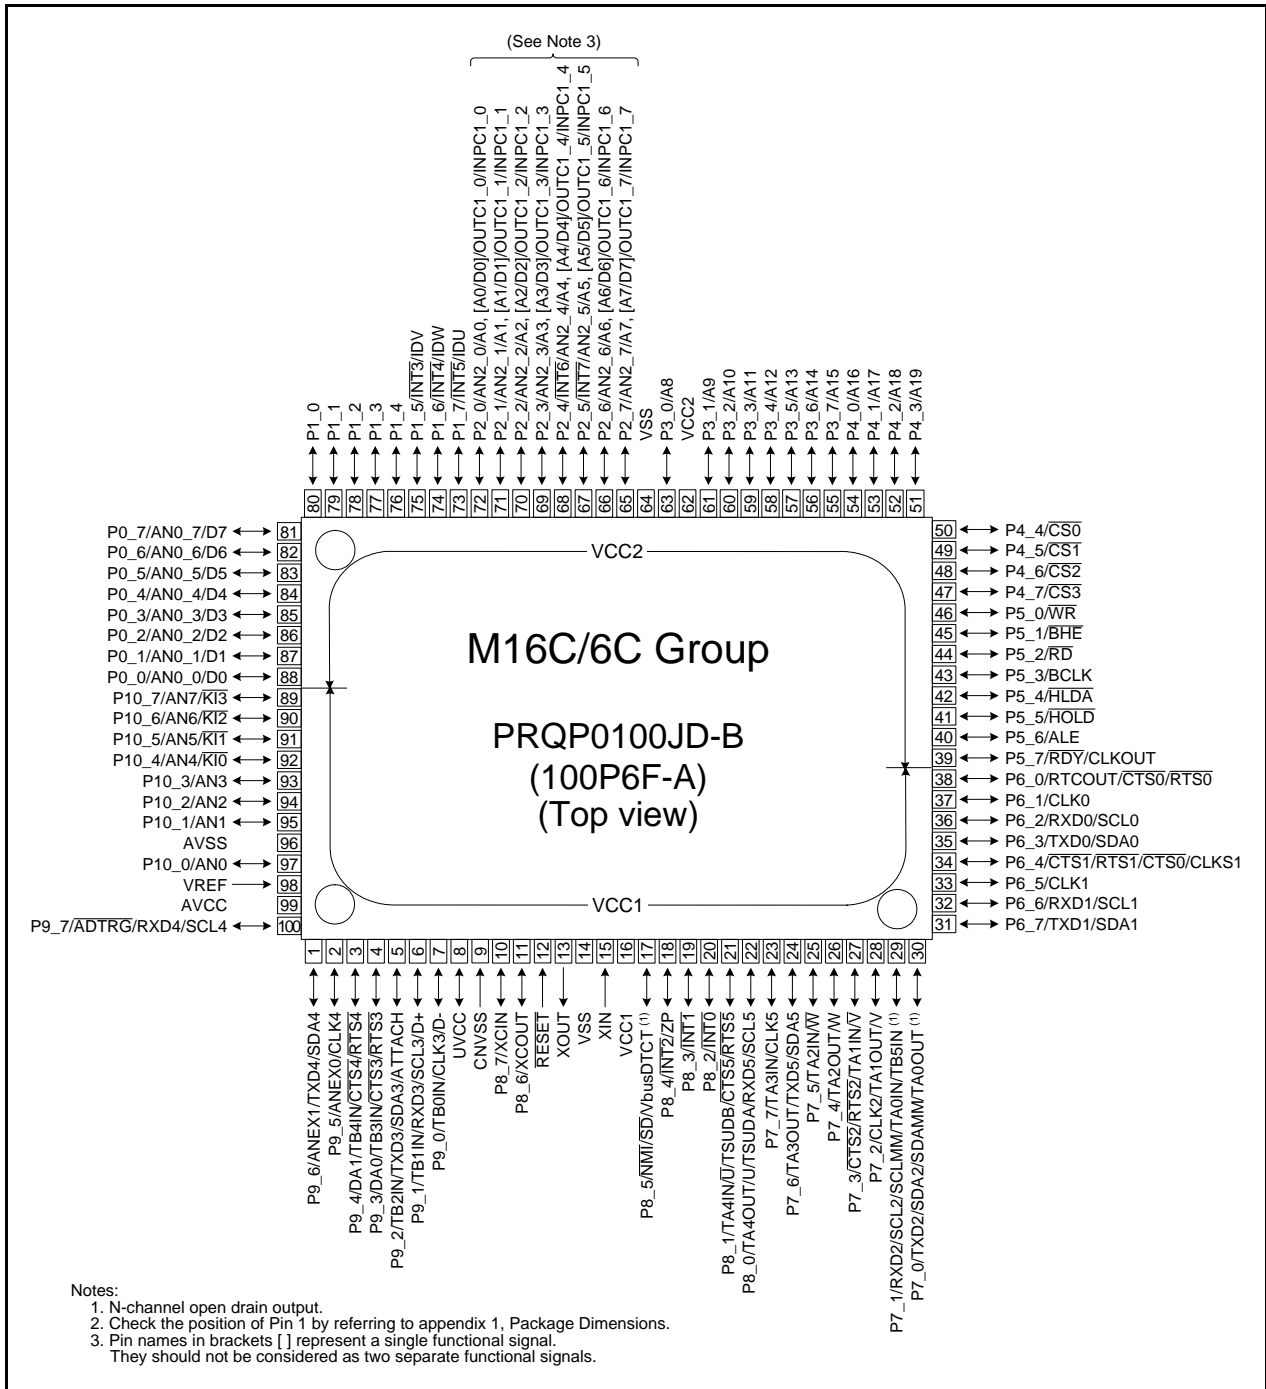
(See Note 3)

P1_0
P1_1
P1_2
P1_3
P1_4
P1_5/$\overline{INT3}$/IDV
P1_6/$\overline{INT4}$/IDW
P1_7/$\overline{INT5}$/IDU
P2_0/AN2_0/A0, [A0/D0]/OUTC1_0/INPC1_0
P2_1/AN2_1/A1, [A1/D1]/OUTC1_1/INPC1_1
P2_2/AN2_2/A2, [A2/D2]/OUTC1_2/INPC1_2
P2_3/AN2_3/A3, [A3/D3]/OUTC1_3/INPC1_3
P2_4/$\overline{INT6}$/AN2_4/A4, [A4/D4]/OUTC1_4/INPC1_4
P2_5/$\overline{INT7}$/AN2_5/A5, [A5/D5]/OUTC1_5/INPC1_5
P2_6/AN2_6/A6, [A6/D6]/OUTC1_6/INPC1_6
P2_7/AN2_7/A7, [A7/D7]/OUTC1_7/INPC1_7
VSS
P3_0/A8
VCC2
P3_1/A9
P3_2/A10
P3_3/A11
P3_4/A12
P3_5/A13
P3_6/A14
P3_7/A15
P4_0/A16
P4_1/A17
P4_2/A18
P4_3/A19

80 79 78 77 76 75 74 73 72 71 70 69 68 67 66 65 64 63 62 61 60 59 58 57 56 55 54 53 52 51

P0_7/AN0_7/D7 81
P0_6/AN0_6/D6 82
P0_5/AN0_5/D5 83
P0_4/AN0_4/D4 84
P0_3/AN0_3/D3 85
P0_2/AN0_2/D2 86
P0_1/AN0_1/D1 87
P0_0/AN0_0/D0 88
P10_7/AN7/$\overline{KI3}$ 89
P10_6/AN6/$\overline{KI2}$ 90
P10_5/AN5/$\overline{KI1}$ 91
P10_4/AN4/$\overline{KI0}$ 92
P10_3/AN3 93
P10_2/AN2 94
P10_1/AN1 95
AVSS 96
P10_0/AN0 97
VREF 98
AVCC 99
P9_7/$\overline{ADTRG}$/RXD4/SCL4 100

50 P4_4/$\overline{CS0}$
49 P4_5/$\overline{CS1}$
48 P4_6/$\overline{CS2}$
47 P4_7/$\overline{CS3}$
46 P5_0/$\overline{WR}$
45 P5_1/$\overline{BHE}$
44 P5_2/$\overline{RD}$
43 P5_3/BCLK
42 P5_4/$\overline{HLDA}$
41 P5_5/$\overline{HOLD}$
40 P5_6/ALE
39 P5_7/$\overline{RDY}$/CLKOUT
38 P6_0/RTCOUT/$\overline{CTS0}$/$\overline{RTS0}$
37 P6_1/CLK0
36 P6_2/RXD0/SCL0
35 P6_3/TXD0/SDA0
34 P6_4/$\overline{CTS1}$/$\overline{RTS1}$/$\overline{CTS0}$/CLKS1
33 P6_5/CLK1
32 P6_6/RXD1/SCL1
31 P6_7/TXD1/SDA1

VCC2

M16C/6C Group

PRQP0100JD-B
(100P6F-A)
(Top view)

VCC1

1 2 3 4 5 6 7 8 9 10 11 12 13 14 15 16 17 18 19 20 21 22 23 24 25 26 27 28 29 30

P9_6/ANEX1/TXD4/SDA4
P9_5/ANEX0/CLK4
P9_4/DA1/TB4IN/$\overline{CTS4}$/$\overline{RTS4}$
P9_3/DA0/TB3IN/$\overline{CTS3}$/$\overline{RTS3}$
P9_2/TB2IN/TXD3/SDA3/ATTACH
P9_1/TB1IN/RXD3/SCL3/D+
P9_0/TB0IN/CLK3/D-
UVCC
CNVSS
P8_7/XCIN
P8_6/XCOUT
$\overline{RESET}$
XOUT
VSS
XIN
VCC1
P8_5/$\overline{NMI}$/$\overline{SD}$/VbusDTCT $^{(1)}$
P8_4/$\overline{INT2}$/ZP
P8_3/$\overline{INT1}$
P8_2/$\overline{INT0}$
P8_1/TA4IN/$\overline{U}$/TSUDB/$\overline{CTS5}$/$\overline{RTS5}$
P8_0/TA4OUT/U/TSUDA/RXD5/SCL5
P7_7/TA3IN/CLK5
P7_6/TA3OUT/TXD5/SDA5
P7_5/TA2IN/$\overline{W}$
P7_4/TA2OUT/W
P7_3/$\overline{CTS2}$/$\overline{RTS2}$/TA1IN/$\overline{V}$
P7_2/CLK2/TA1OUT/V
P7_1/RXD2/SCL2/SCLMM/TA0IN/TB5IN $^{(1)}$
P7_0/TXD2/SDA2/SDAMM/TA0OUT $^{(1)}$

Notes:
1. N-channel open drain output.
2. Check the position of Pin 1 by referring to appendix 1, Package Dimensions.
3. Pin names in brackets [ ] represent a single functional signal. They should not be considered as two separate functional signals.